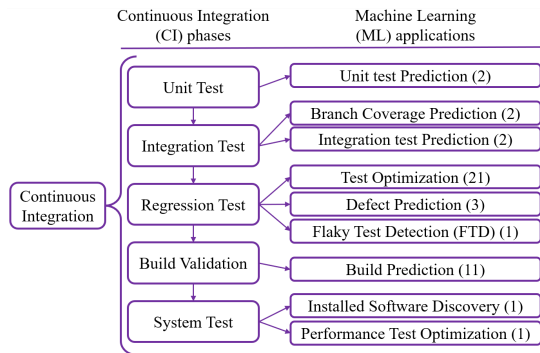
Continuous Integration (CI) phases

Machine Learning (ML) applications

Continuous Integration

Unit Test

Unit test Prediction (2)

Integration Test

Branch Coverage Prediction (2)

Integration test Prediction (2)

Regression Test

Test Optimization (21)

Defect Prediction (3)

Flaky Test Detection (FTD) (1)

Build Validation

Build Prediction (11)

System Test

Installed Software Discovery (1)

Performance Test Optimization (1)